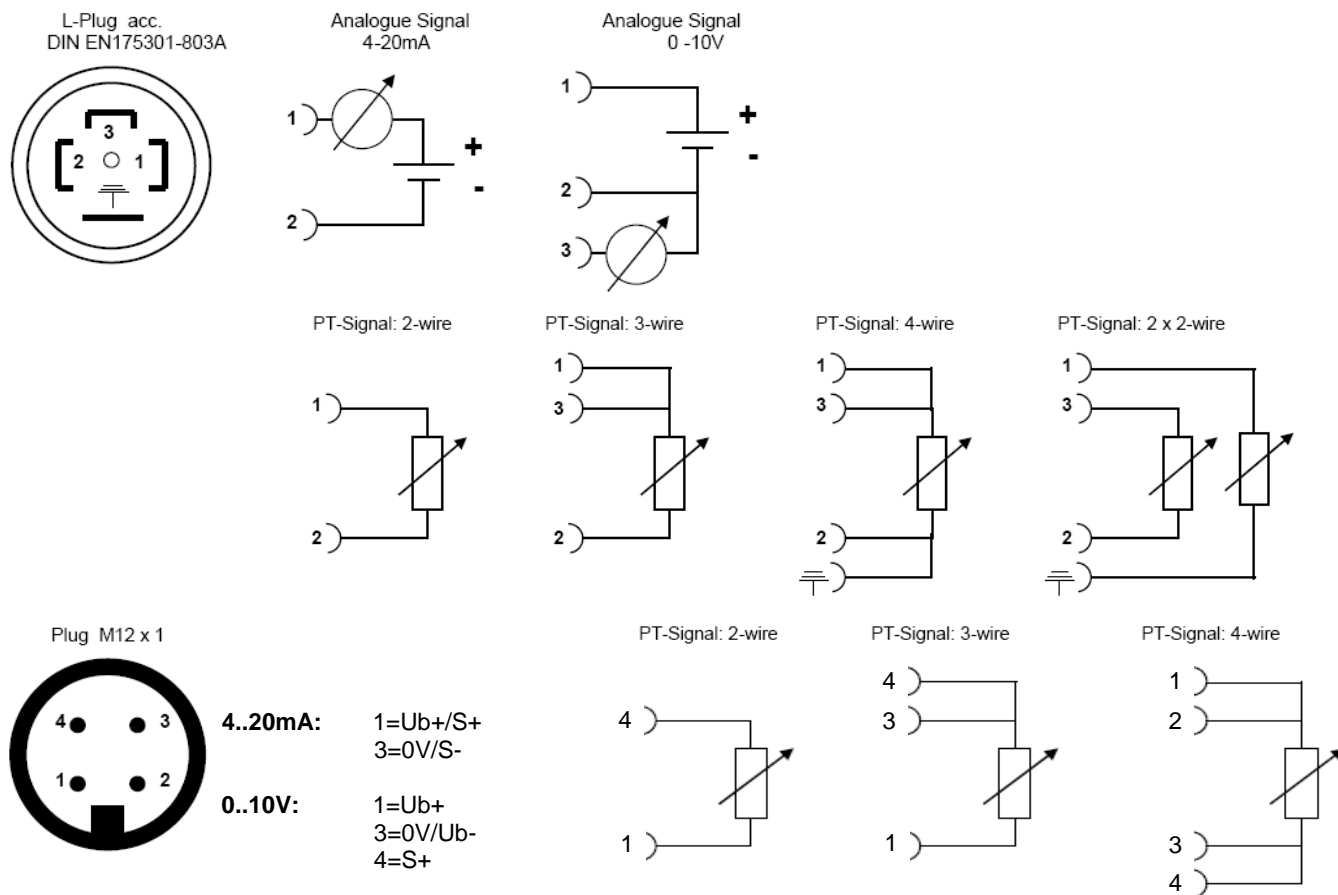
L-Plug acc.
DIN EN175301-803A

3
2 1

Analogue Signal
4-20mA

1
2
+
-

Analogue Signal
0 -10V

1
2
3
+
-

PT-Signal: 2-wire

1
2

PT-Signal: 3-wire

1
3
2

PT-Signal: 4-wire

1
3
2

PT-Signal: 2 x 2-wire

1
3
2

Plug M12 x 1

4
3
1
2

**4..20mA:** 1=Ub+/S+
3=0V/S-

**0..10V:** 1=Ub+
3=0V/Ub-
4=S+

PT-Signal: 2-wire

4
1

PT-Signal: 3-wire

4
3
1

PT-Signal: 4-wire

1
2
3
4